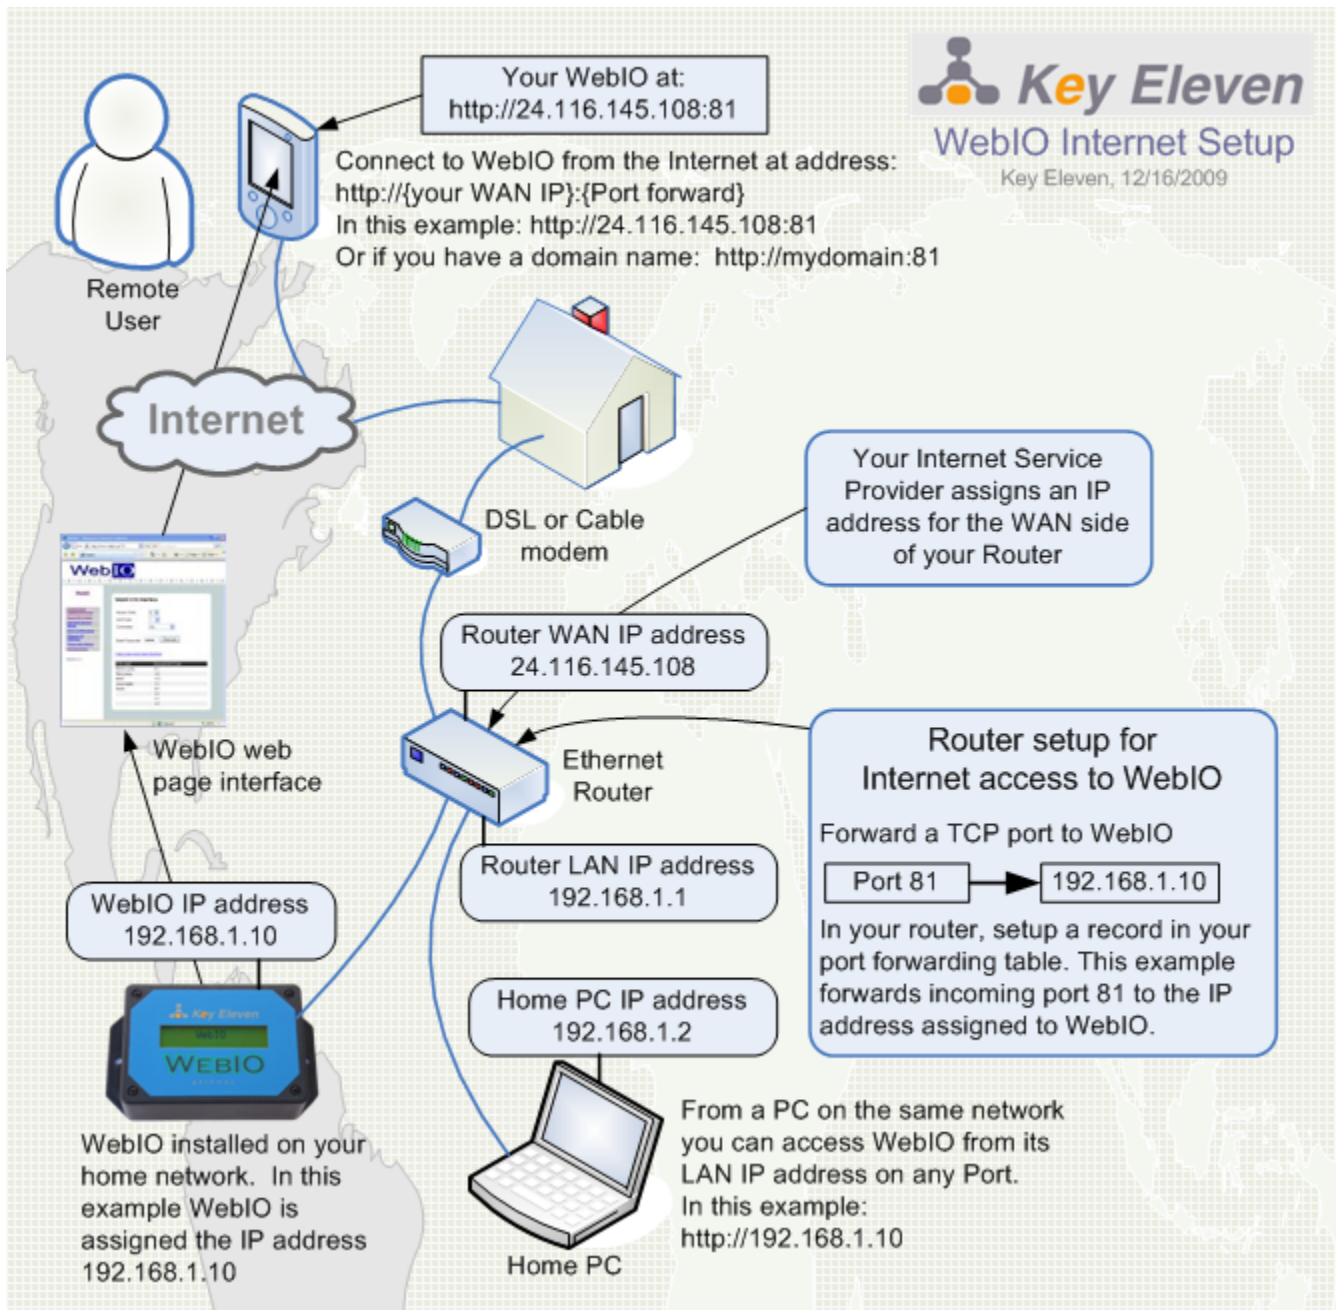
Your WebIO at:
http://24.116.145.108:81

Key Eleven
WebIO Internet Setup
Key Eleven, 12/16/2009

Connect to WebIO from the Internet at address:
http://{your WAN IP}:{Port forward}
In this example: http://24.116.145.108:81
Or if you have a domain name: http://mydomain:81

Remote User

Internet

DSL or Cable modem

Your Internet Service Provider assigns an IP address for the WAN side of your Router

Router WAN IP address
24.116.145.108

WebIO web page interface

Ethernet Router

Router setup for Internet access to WebIO

Forward a TCP port to WebIO

Port 81 → 192.168.1.10

In your router, setup a record in your port forwarding table. This example forwards incoming port 81 to the IP address assigned to WebIO.

Router LAN IP address
192.168.1.1

WebIO IP address
192.168.1.10

Key Eleven
WEBIO

Home PC IP address
192.168.1.2

WebIO installed on your home network. In this example WebIO is assigned the IP address 192.168.1.10

Home PC

From a PC on the same network you can access WebIO from its LAN IP address on any Port.
In this example:
http://192.168.1.10